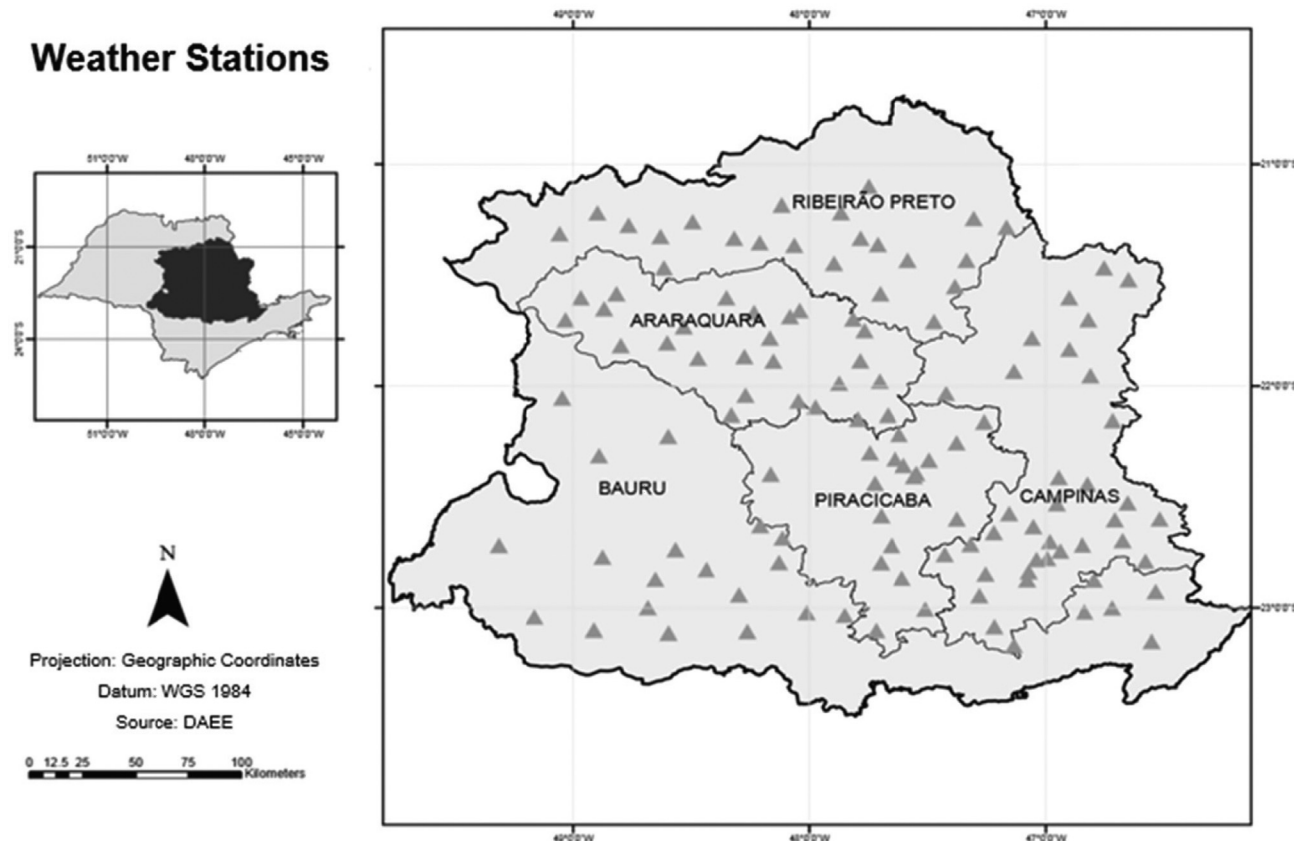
Weather Stations

51°0'0"W 48°0'0"W 45°0'0"W

21°0'0"S

24°0'0"S

51°0'0"W 48°0'0"W 45°0'0"W

N

Projection: Geographic Coordinates

Datum: WGS 1984

Source: DAEE

0 12.5 25 50 75 100 Kilometers

49°0'0"W 48°0'0"W 47°0'0"W

21°0'0"S

22°0'0"S

23°0'0"S

RIBEIRÃO PRETO

ARARAQUARA

BAURU

PIRACICABA

CAMPINAS

49°0'0"W 48°0'0"W 47°0'0"W